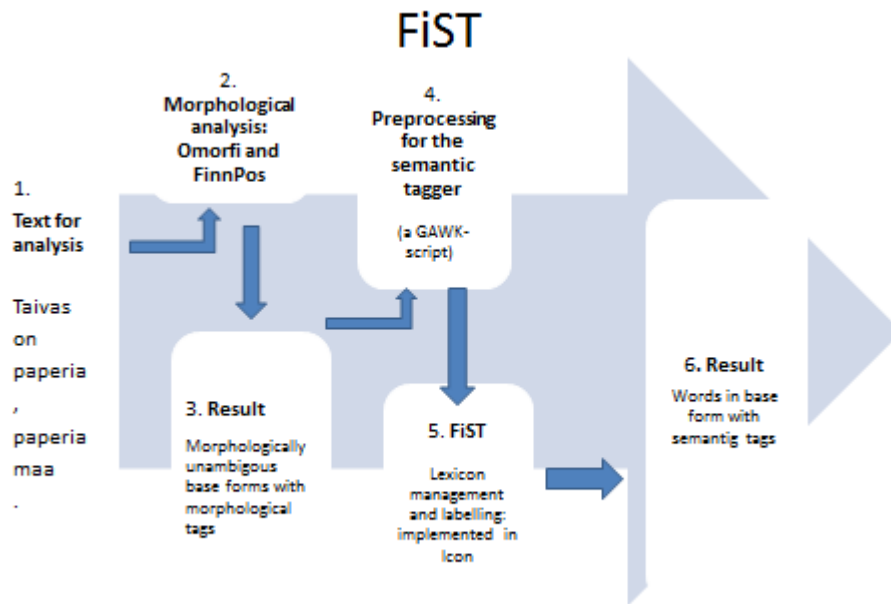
FiST

1.
Text for analysis

Taivas on paperia, paperia maa.

2.
Morphological analysis: Omorfi and FinnPos

3. Result

Morphologically unambigous base forms with morphological tags

4.
Preprocessing for the semantic tagger

(a GAWK-script)

5. FiST

Lexicon management and labelling: implemented in Icon

6. Result

Words in base form with semantig tags